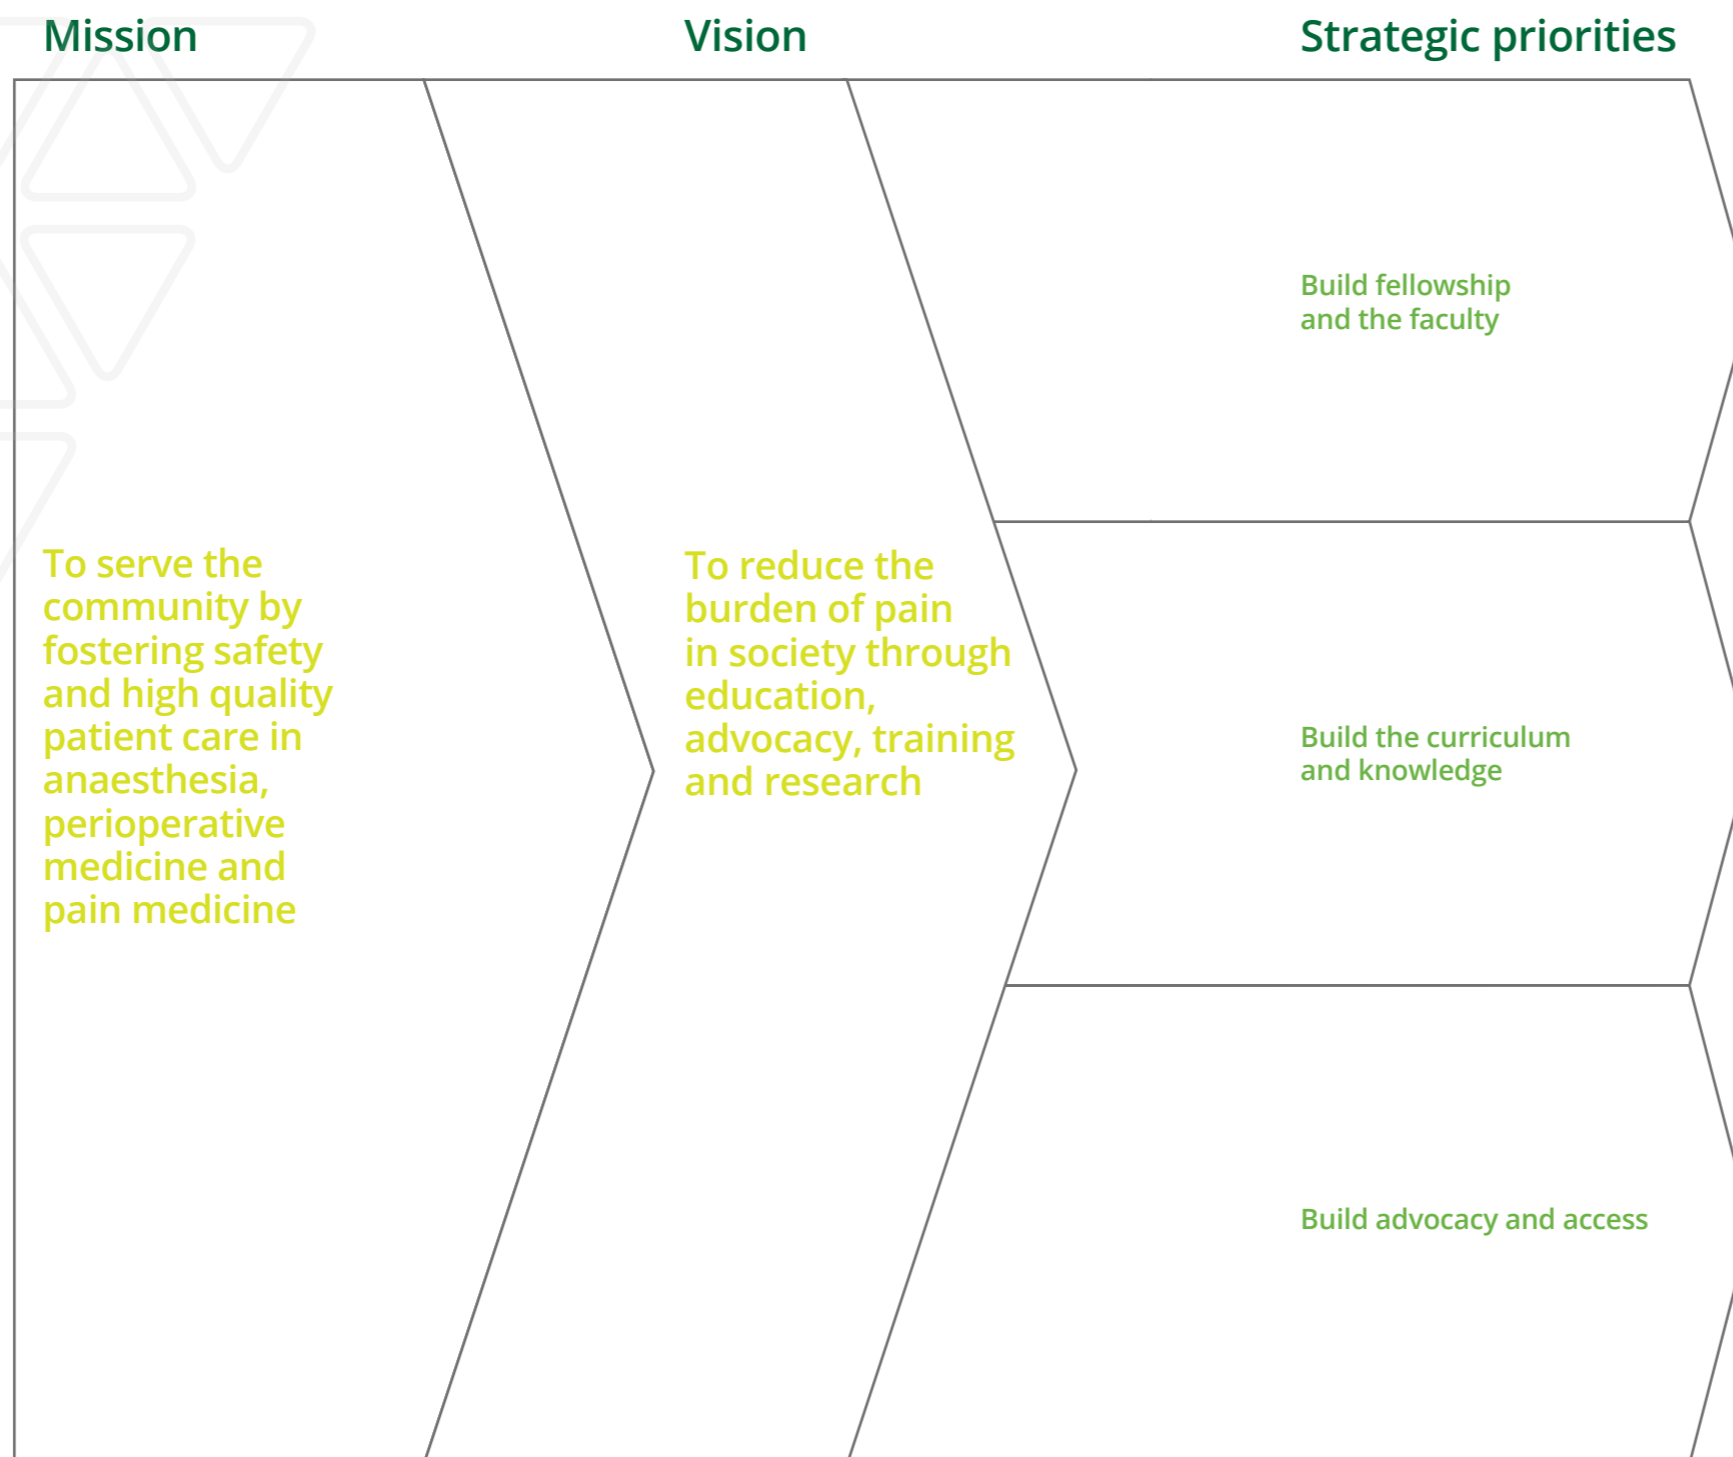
Mission

Vision

Strategic priorities

To serve the community by fostering safety and high quality patient care in anaesthesia, perioperative medicine and pain medicine

To reduce the burden of pain in society through education, advocacy, training and research

Build fellowship and the faculty

Build the curriculum and knowledge

Build advocacy and access